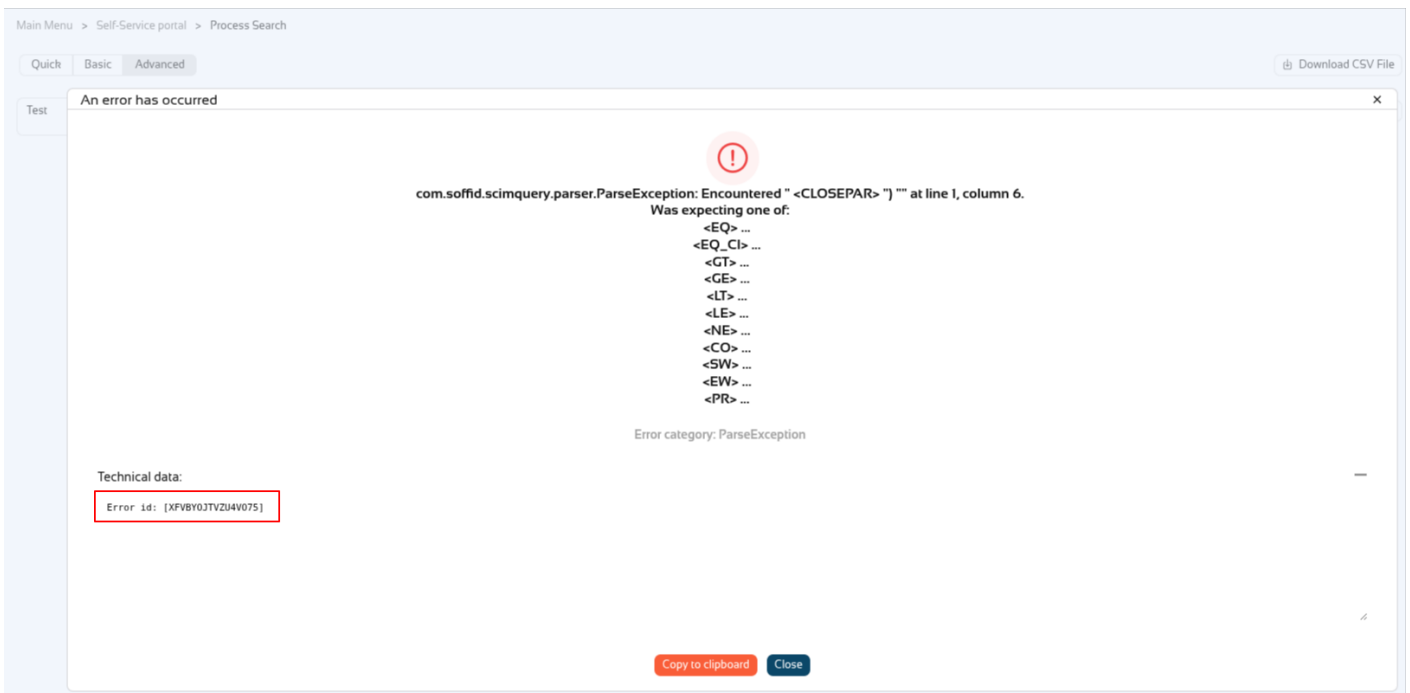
Main Menu > Self-Service portal > Process Search

Quick Basic Advanced

Download CSV File

Test

An error has occurred

×

com.soffid.scimquery.parser.ParseException: Encountered " <CLOSEPAR> ") "" at line 1, column 6.
Was expecting one of:
<EQ> ...
<EQ_CI> ...
<GT> ...
<GE> ...
<LT> ...
<LE> ...
<NE> ...
<CO> ...
<SW> ...
<EW> ...
<PR> ...

Error category: ParseException

Technical data:

Error id: [XFVBYOJTVZU4V075]

Copy to clipboard Close